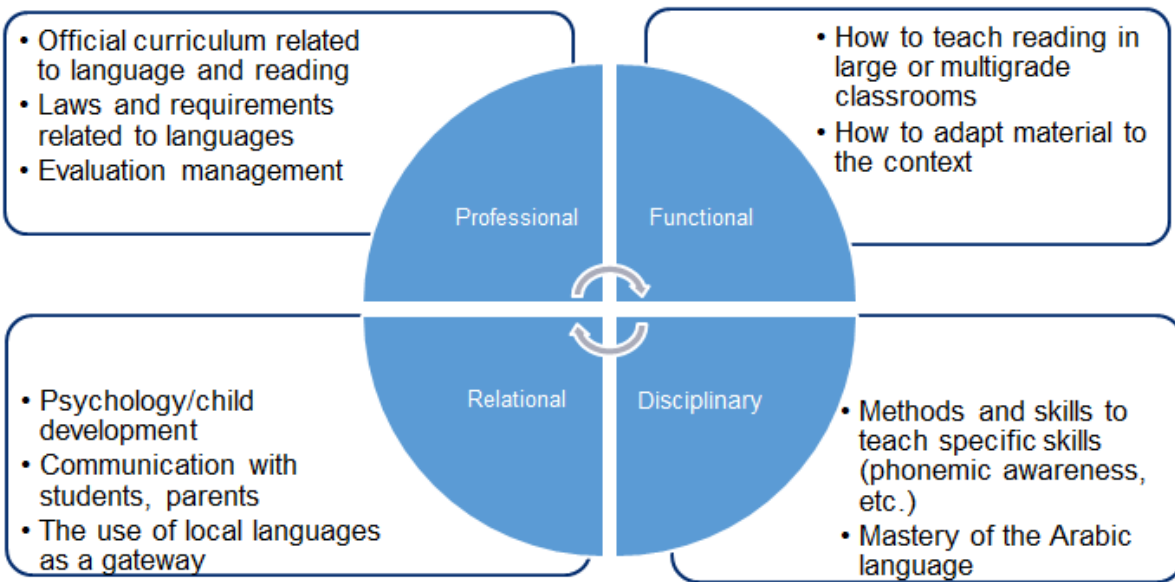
• Official curriculum related to language and reading
• Laws and requirements related to languages
• Evaluation management

• How to teach reading in large or multigrade classrooms
• How to adapt material to the context

Professional

Functional

Relational

Disciplinary

• Psychology/child development
• Communication with students, parents
• The use of local languages as a gateway

• Methods and skills to teach specific skills (phonemic awareness, etc.)
• Mastery of the Arabic language